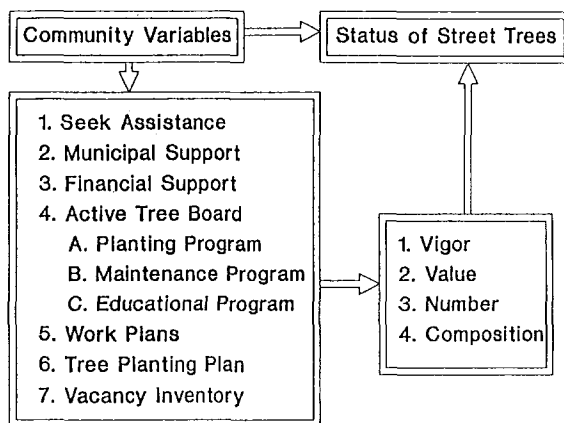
Community Variables

Status of Street Trees

1. Seek Assistance
2. Municipal Support
3. Financial Support
4. Active Tree Board
A. Planting Program
B. Maintenance Program
C. Educational Program
5. Work Plans
6. Tree Planting Plan
7. Vacancy Inventory

1. Vigor
2. Value
3. Number
4. Composition